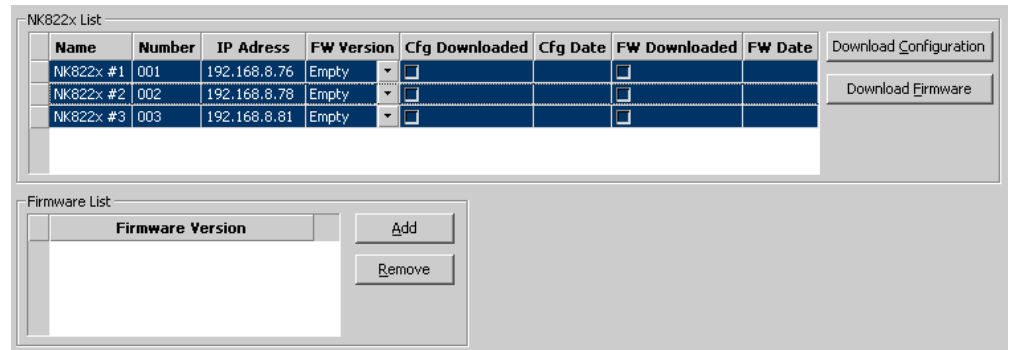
NK822x List

| Name | Number | IP Adress | FW Version | Cfg Downloaded | Cfg Date | FW Downloaded | FW Date |
|---|---|---|---|---|---|---|---|
| NK822x #1 | 001 | 192.168.8.76 | Empty | | | | |
| NK822x #2 | 002 | 192.168.8.78 | Empty | | | | |
| NK822x #3 | 003 | 192.168.8.81 | Empty | | | | |

Download Configuration

Download Firmware

Firmware List

| Firmware Version |
|---|

Add

Remove